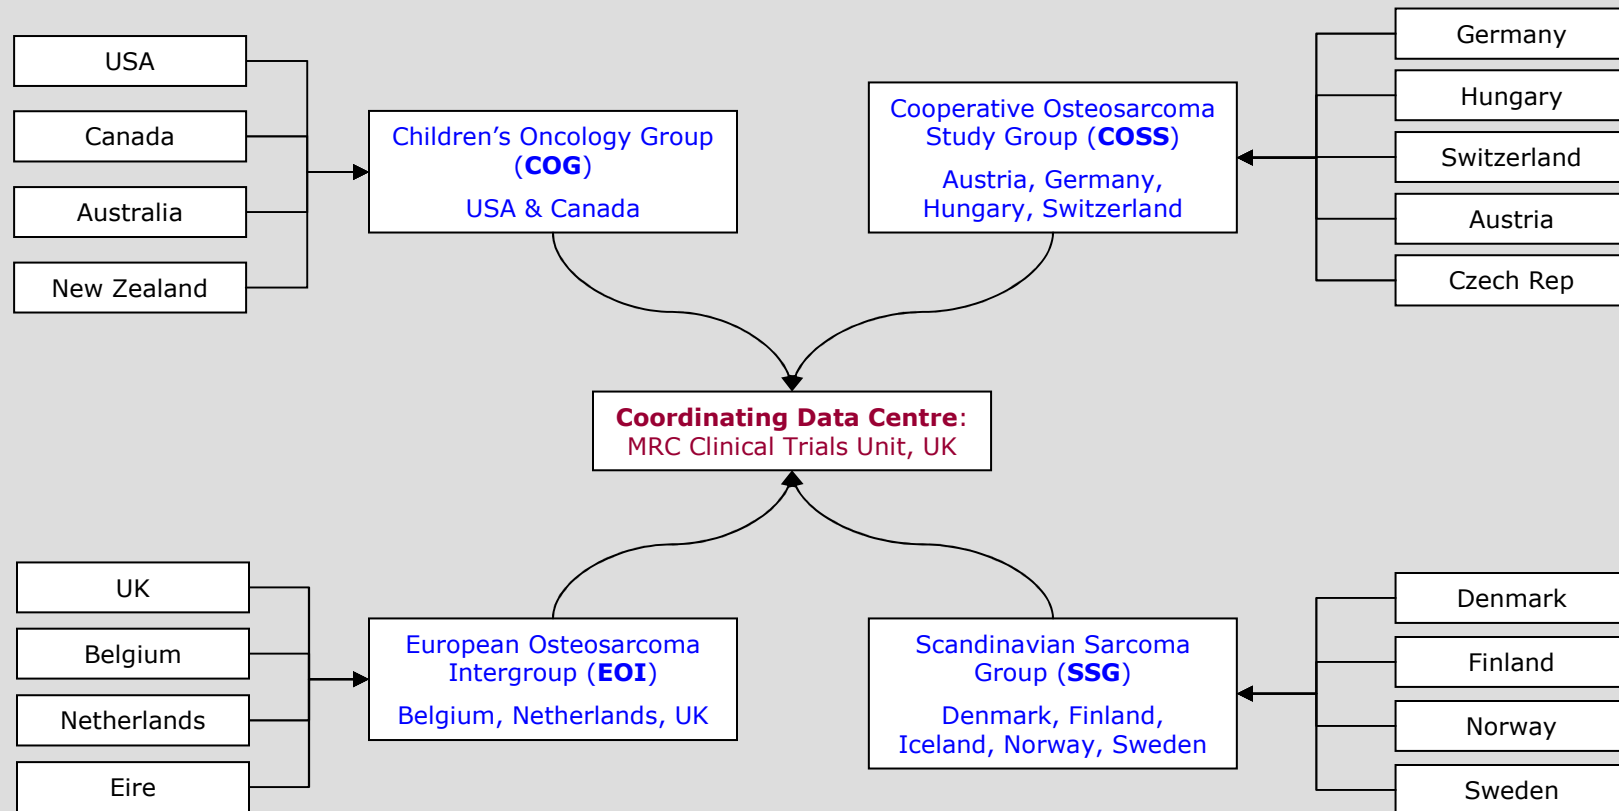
USA

Canada

Australia

New Zealand

Children’s Oncology Group (**COG**)

USA & Canada

Cooperative Osteosarcoma Study Group (**COSS**)

Austria, Germany, Hungary, Switzerland

Germany

Hungary

Switzerland

Austria

Czech Rep

**Coordinating Data Centre**: MRC Clinical Trials Unit, UK

UK

Belgium

Netherlands

Eire

European Osteosarcoma Intergroup (**EOI**)

Belgium, Netherlands, UK

Scandinavian Sarcoma Group (**SSG**)

Denmark, Finland, Iceland, Norway, Sweden

Denmark

Finland

Norway

Sweden